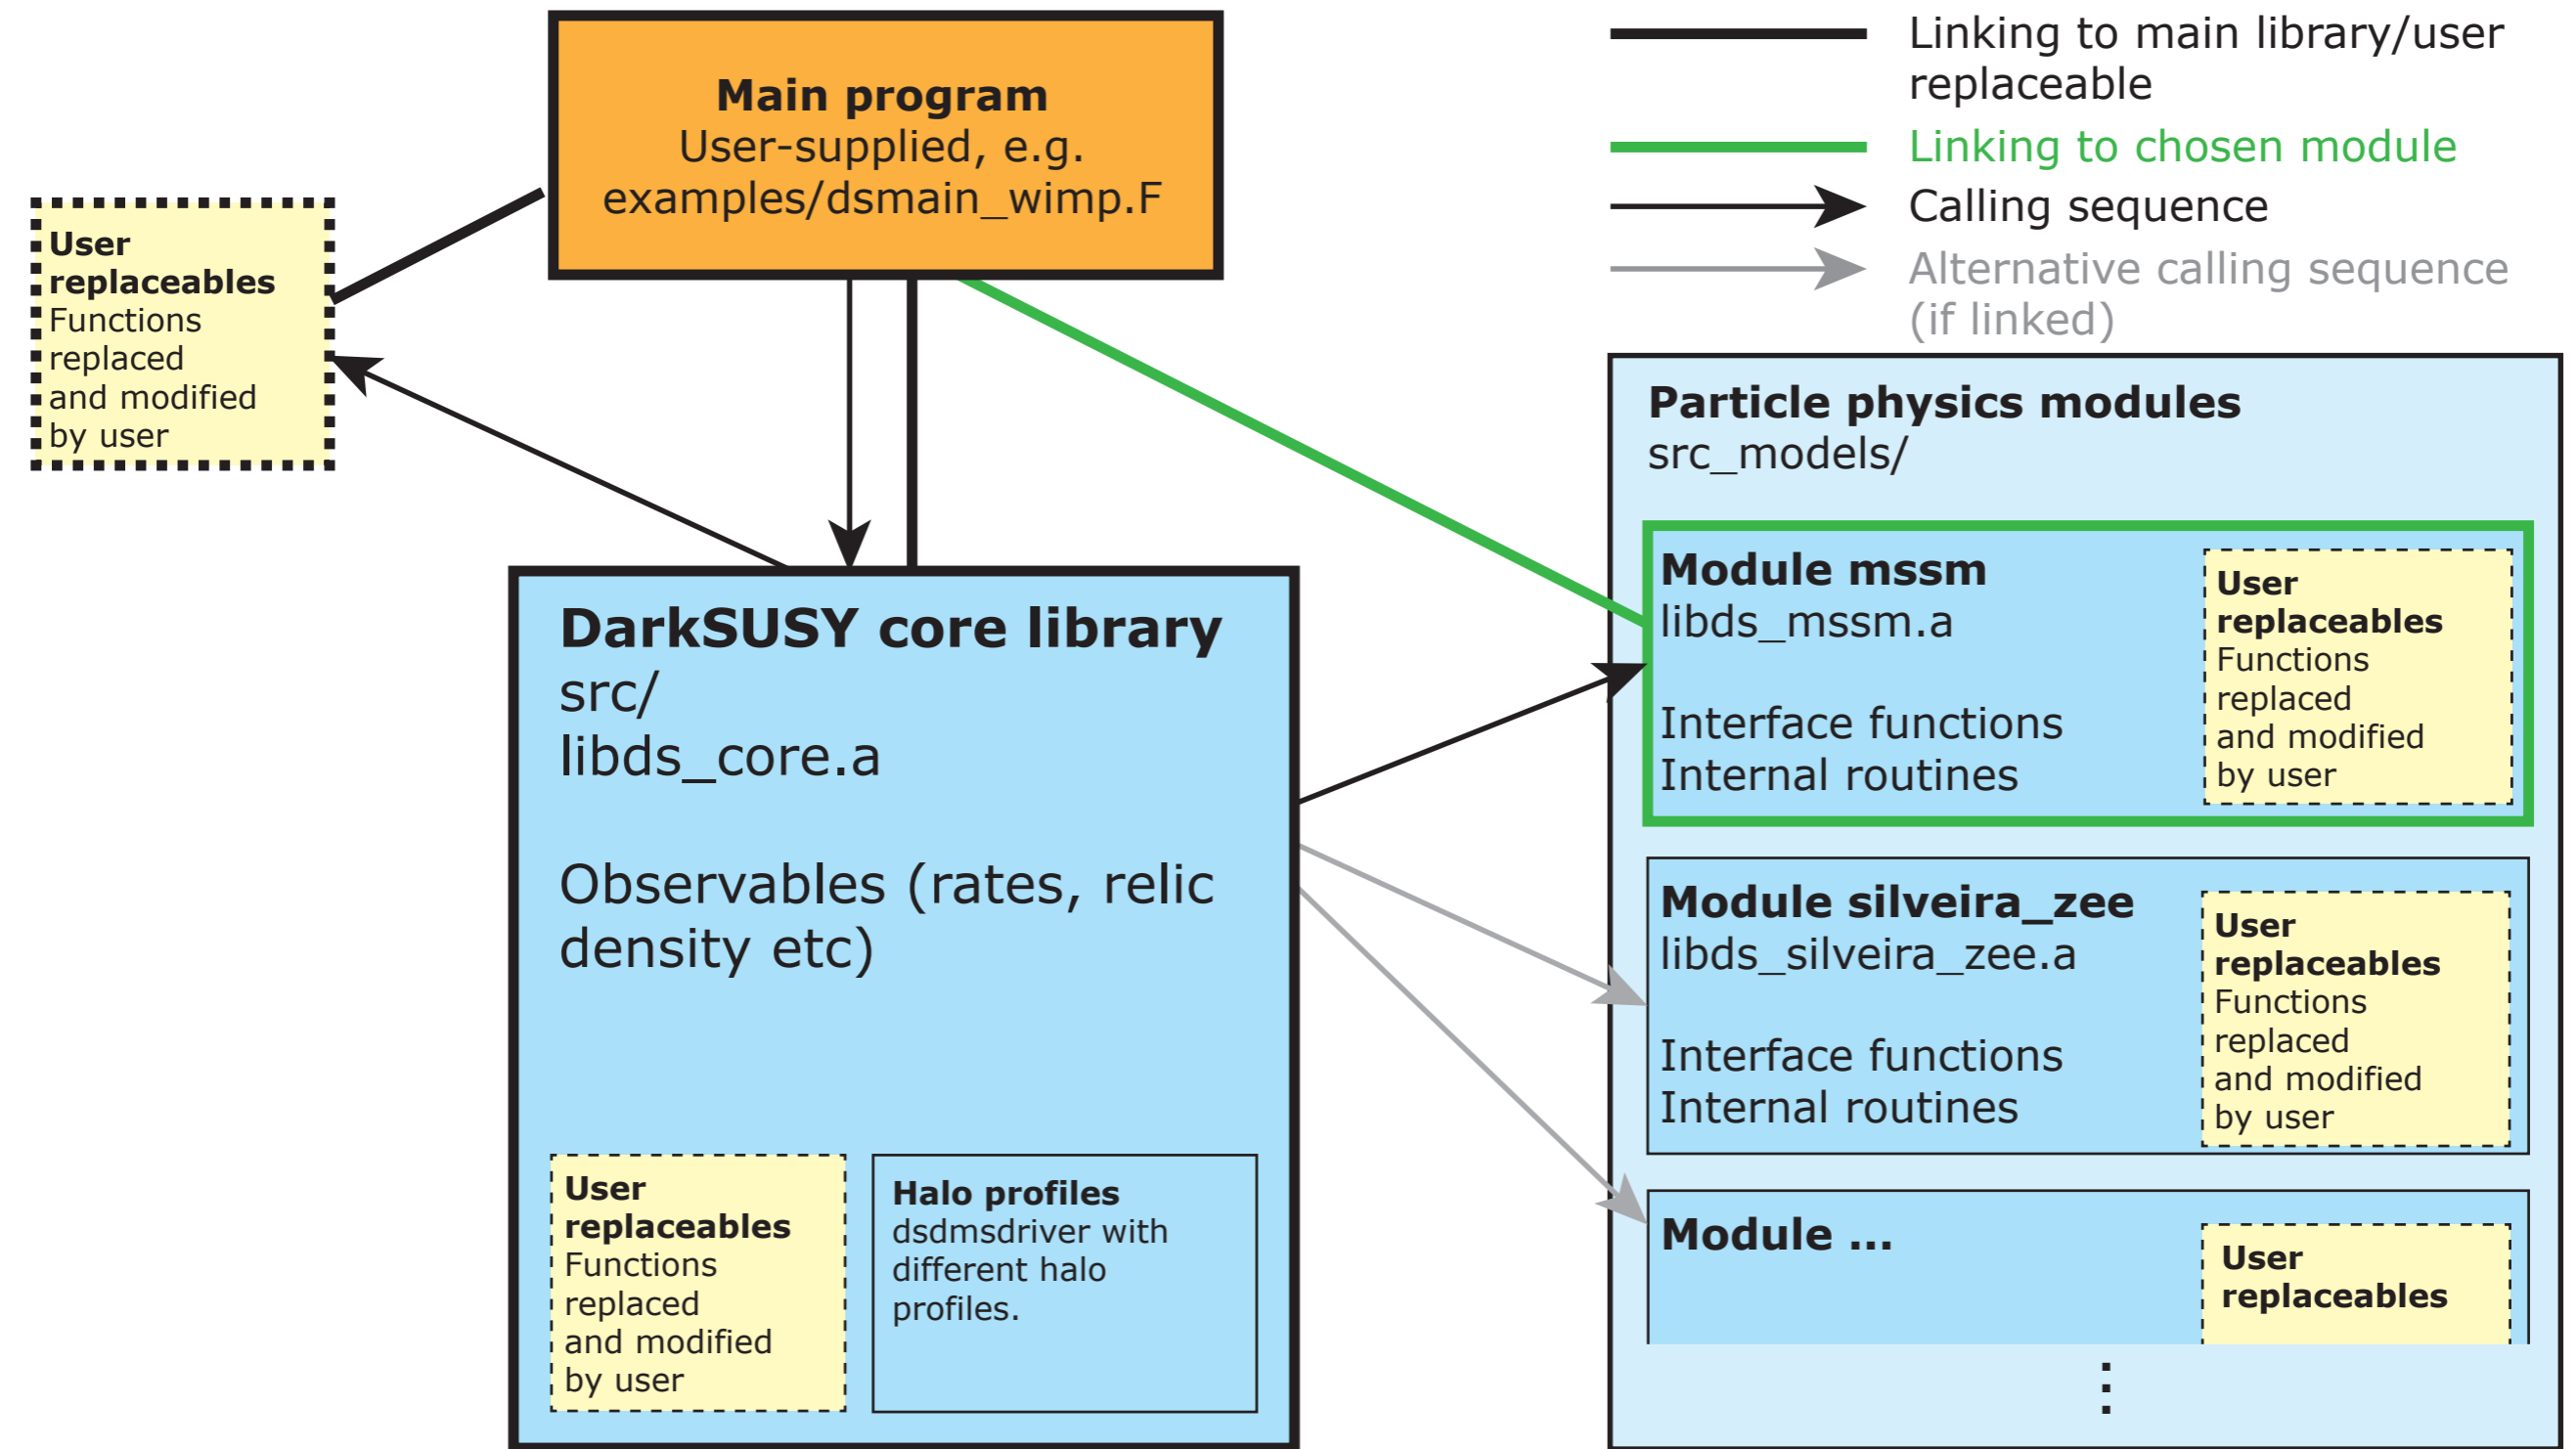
Main program
User-supplied, e.g.
examples/dsmain_wimp.F

Linking to main library/user replaceable

Linking to chosen module

Calling sequence

Alternative calling sequence (if linked)

User replaceables
Functions replaced and modified by user

Particle physics modules
src_models/

Module mssm
libds_mssm.a

Interface functions
Internal routines

User replaceables
Functions replaced and modified by user

DarkSUSY core library
src/
libds_core.a

Observables (rates, relic density etc)

Module silveira_zee
libds_silveira_zee.a

Interface functions
Internal routines

User replaceables
Functions replaced and modified by user

User replaceables
Functions replaced and modified by user

Halo profiles
dsdmsdriver with different halo profiles.

Module ...

User replaceables

⋮